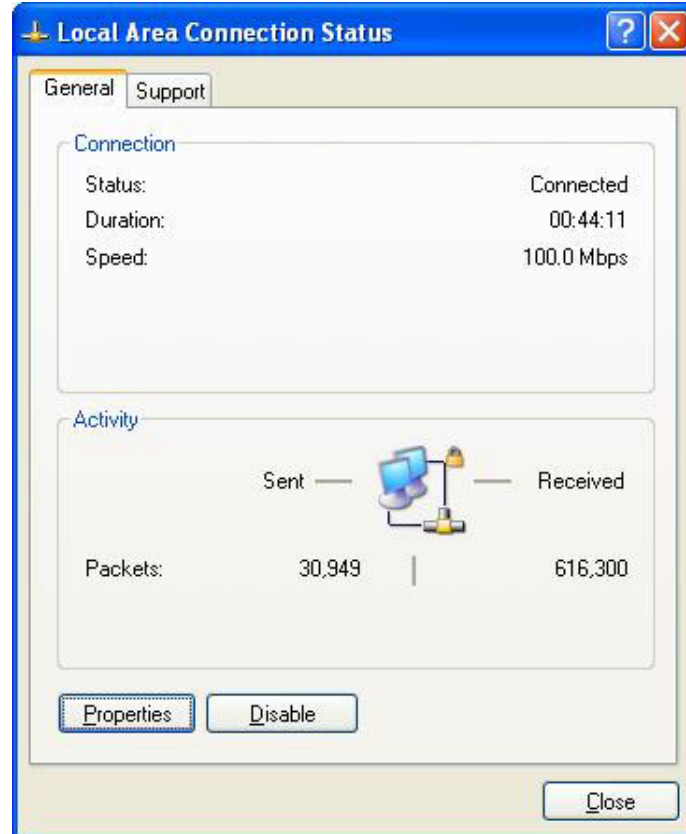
Local Area Connection Status

General | Support

Connection

| | |
|---|---|
| Status: | Connected |
| Duration: | 00:44:11 |
| Speed: | 100.0 Mbps |

Activity

| | Sent | Received |
|---|---|---|
| Packets: | 30,949 | 616,300 |

Properties | Disable

Close